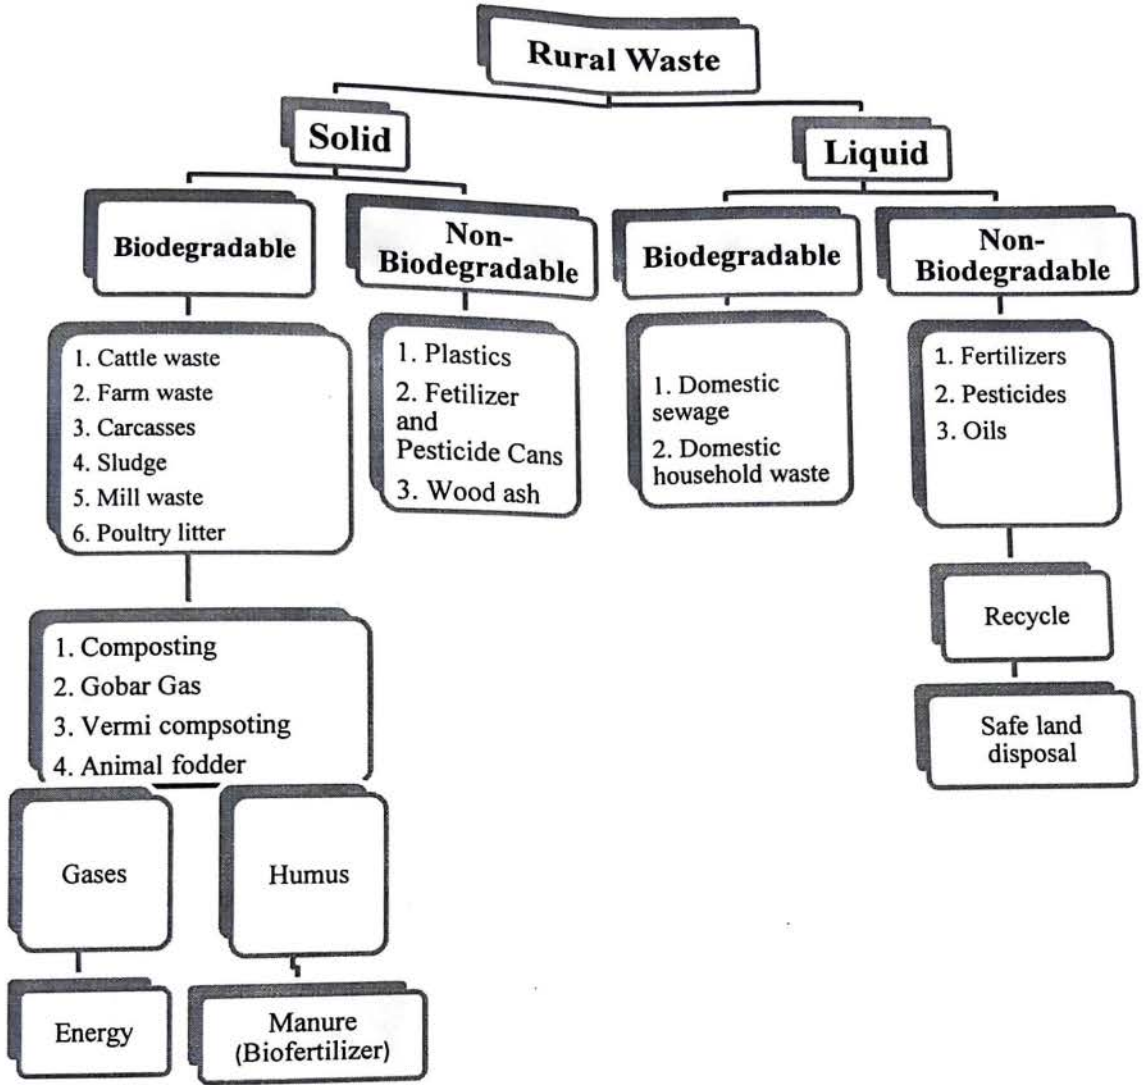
Rural Waste

Solid

Liquid

Biodegradable

Non-Biodegradable

Biodegradable

Non-Biodegradable

1. Cattle waste
2. Farm waste
3. Carcasses
4. Sludge
5. Mill waste
6. Poultry litter

1. Plastics
2. Fetilizer and Pesticide Cans
3. Wood ash

1. Domestic sewage
2. Domestic household waste

1. Fertilizers
2. Pesticides
3. Oils

1. Composting
2. Gobar Gas
3. Vermi compsoting
4. Animal fodder

Recycle

Safe land disposal

Gases

Humus

Energy

Manure (Biofertilizer)